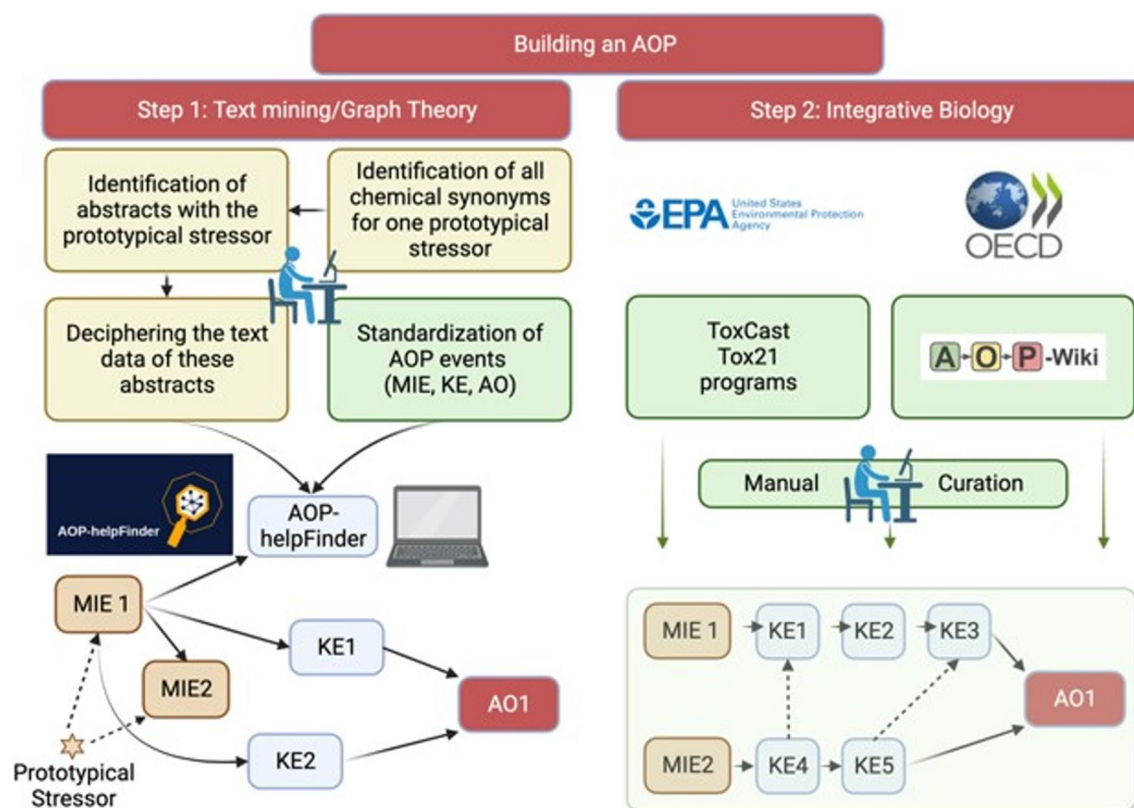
Building an AOP

Step 1: Text mining/Graph Theory

Step 2: Integrative Biology

Identification of abstracts with the prototypical stressor

Identification of all chemical synonyms for one prototypical stressor

Deciphering the text data of these abstracts

Standardization of AOP events (MIE, KE, AO)

EPA United States Environmental Protection Agency

OECD

ToxCast Tox21 programs

A O P -Wiki

Manual Curation

AOP-helpFinder

AOP-helpFinder

MIE 1

MIE2

KE1

KE2

AO1

Prototypical Stressor

MIE 1

KE1

KE2

KE3

AO1

MIE2

KE4

KE5